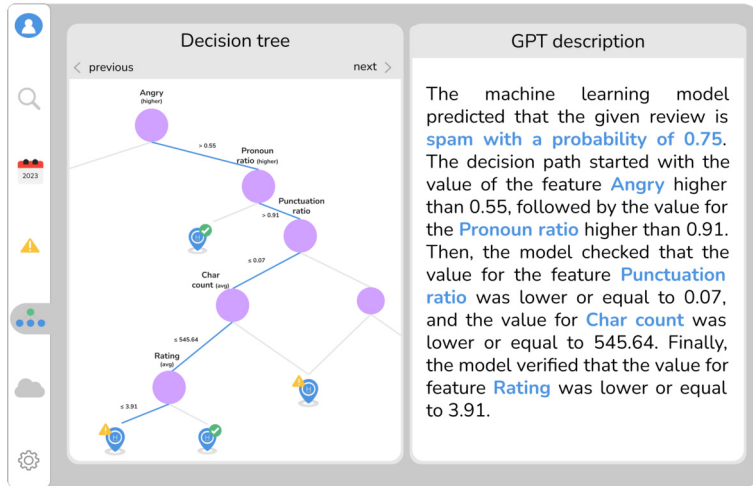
2023

Decision tree

previous

next

Angry (higher)

> 0.55

Pronoun ratio (higher)

> 0.91

Punctuation ratio

≤ 0.07

Char count (avg)

≤ 545.64

Rating (avg)

≤ 3.91

GPT description

The machine learning model predicted that the given review is spam with a probability of 0.75. The decision path started with the value of the feature Angry higher than 0.55, followed by the value for the Pronoun ratio higher than 0.91. Then, the model checked that the value for the feature Punctuation ratio was lower or equal to 0.07, and the value for Char count was lower or equal to 545.64. Finally, the model verified that the value for feature Rating was lower or equal to 3.91.